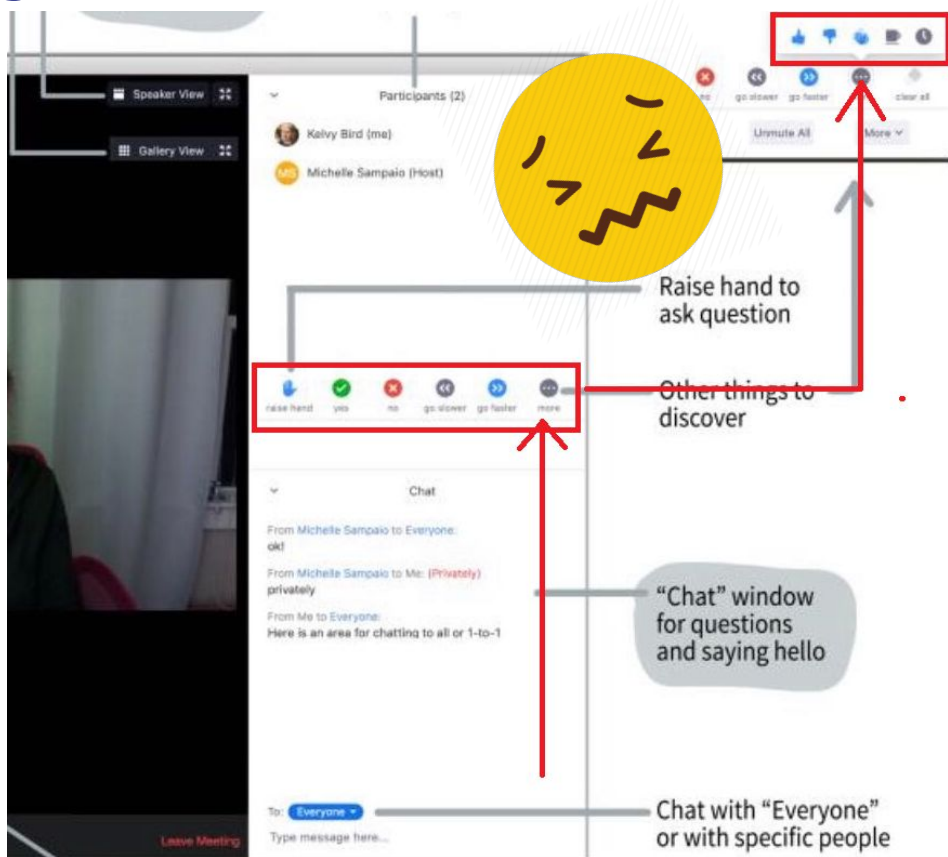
Speaker View

Gallery View

Participants (2)

Kelvy Bird (me)

Michelle Sampaio (Host)

go slower go faster clear all

Unmute All More

Raise hand to ask question

raise hand yes no go slower go faster more

Other things to discover

Chat

From Michelle Sampaio to Everyone:
ok!

From Michelle Sampaio to Me: (Privately)
privately

From Me to Everyone:
Here is an area for chatting to all or 1-to-1

"Chat" window for questions and saying hello

To: Everyone

Type message here...

Leave Meeting

Chat with "Everyone" or with specific people